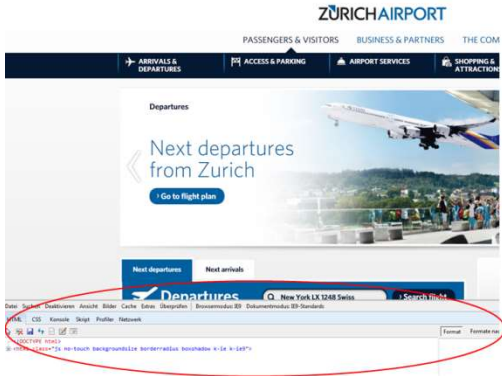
ZÜRICHAIRPORT

PASSENGERS & VISITORS BUSINESS & PARTNERS THE COM

ARRIVALS & DEPARTURES ACCESS & PARKING AIRPORT SERVICES SHOPPING & ATTRACTIO

Departures

Next departures from Zurich

Go to flight plan

Next departures Next arrivals

Departures New York LX 1248 Swiss Search flight

Datei Suchen Deaktivieren Ansicht Bilder Cache Extras Überprüfen Browsermodus: IE9 Dokumentmodus: IE9-Standards

HTML CSS Konsole Skript Profiler Netzwerk

Format Formate na

<!DOCTYPE html>
<html class="js no-touch backgroundsize borderradius boxshadow k-ie k-ie9">